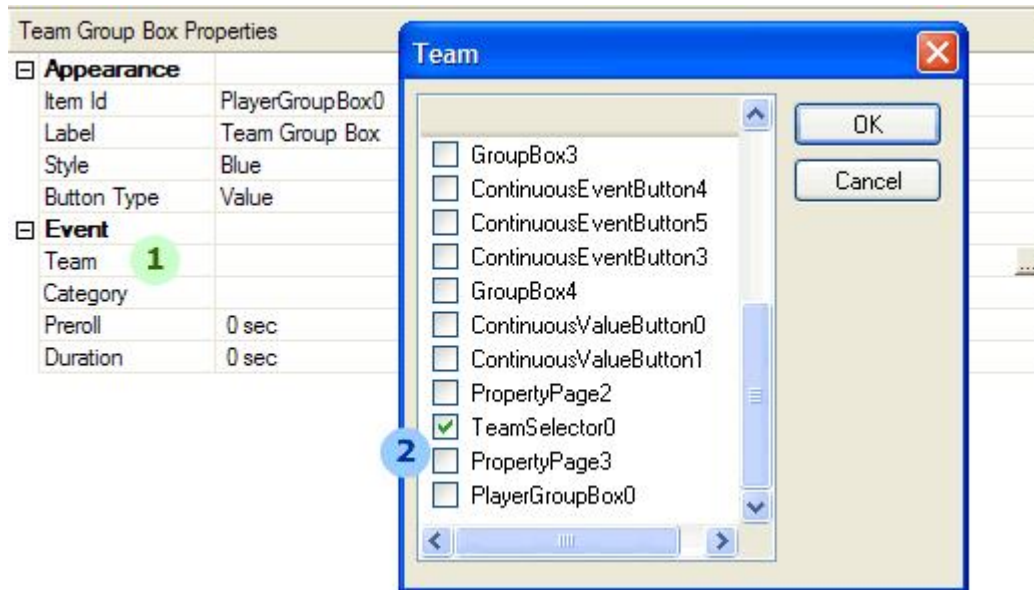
Team Group Box Properties

| | |
|---|---|
| ⊟ **Appearance** | |
| Item Id | PlayerGroupBox0 |
| Label | Team Group Box |
| Style | Blue |
| Button Type | Value |
| ⊟ **Event** | |
| Team | |
| Category | |
| Preroll | 0 sec |
| Duration | 0 sec |

1

Team

GroupBox3
ContinuousEventButton4
ContinuousEventButton5
ContinuousEventButton3
GroupBox4
ContinuousValueButton0
ContinuousValueButton1
PropertyPage2
TeamSelector0
PropertyPage3
PlayerGroupBox0

2

OK
Cancel